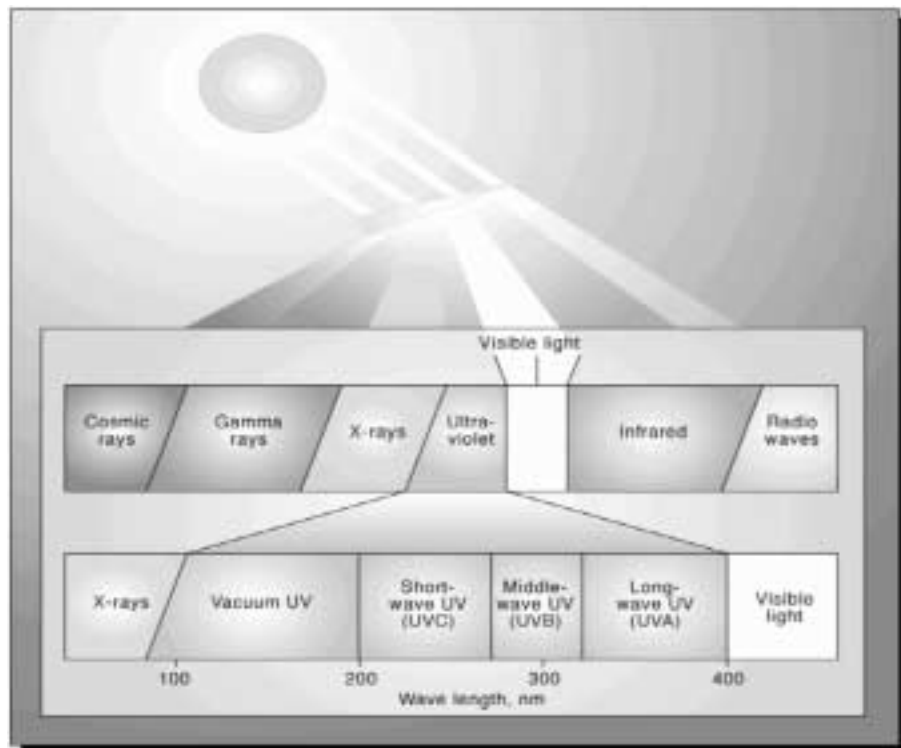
Visible light

Cosmic rays

Gamma rays

X-rays

Ultraviolet

Infrared

Radio waves

X-rays

Vacuum UV

Short-wave UV (UVC)

Middle-wave UV (UVB)

Long-wave UV (UVA)

Visible light

100

200

300

400

Wave length, nm